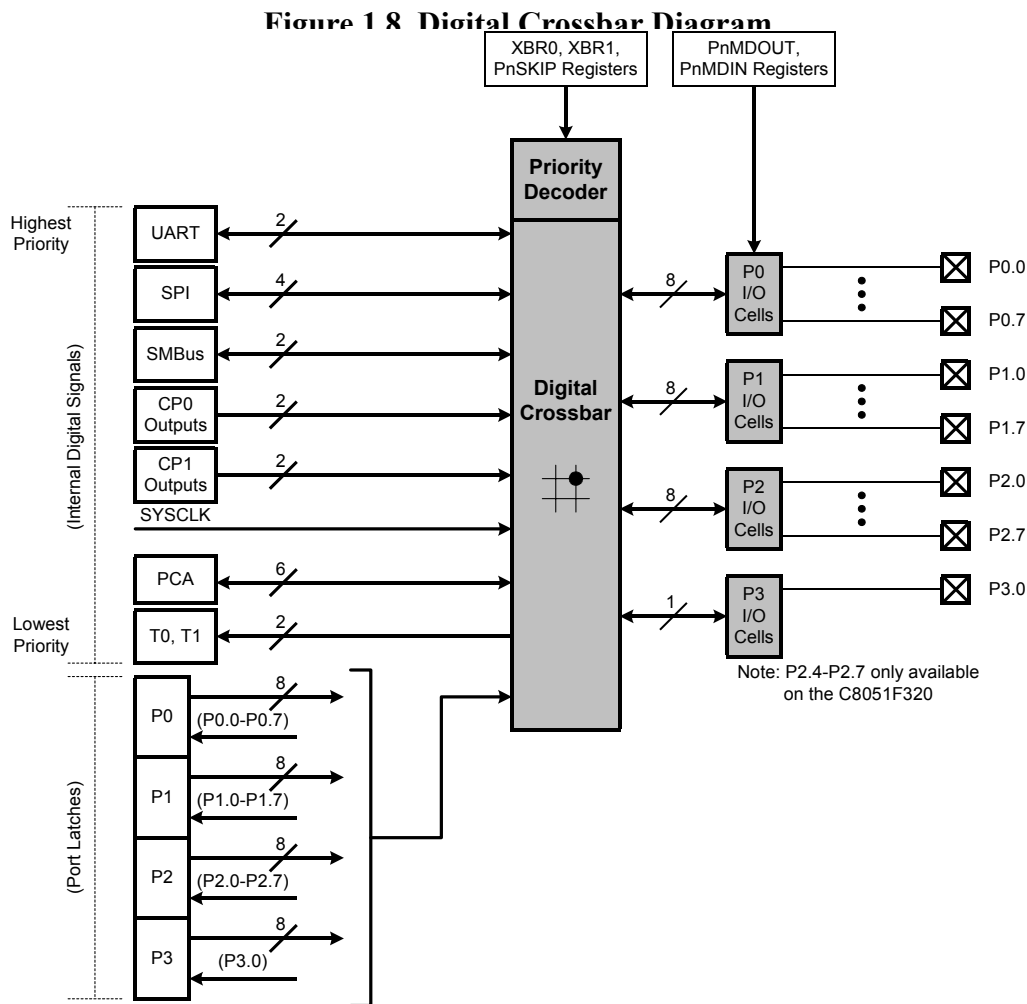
Figure 1.8. Digital Crossbar Diagram

XBR0, XBR1, PnSKIP Registers

PnMDOUT, PnMDIN Registers

Priority Decoder

Highest Priority

UART

2

SPI

4

SMBus

2

CP0 Outputs

2

CP1 Outputs

2

SYSCLK

PCA

6

Lowest Priority

T0, T1

2

(Internal Digital Signals)

Digital Crossbar

8

P0 I/O Cells

P0.0

P0.7

8

P1 I/O Cells

P1.0

P1.7

8

P2 I/O Cells

P2.0

P2.7

1

P3 I/O Cells

P3.0

Note: P2.4-P2.7 only available on the C8051F320

(Port Latches)

P0

8

(P0.0-P0.7)

P1

8

(P1.0-P1.7)

P2

8

(P2.0-P2.7)

P3

8

(P3.0)